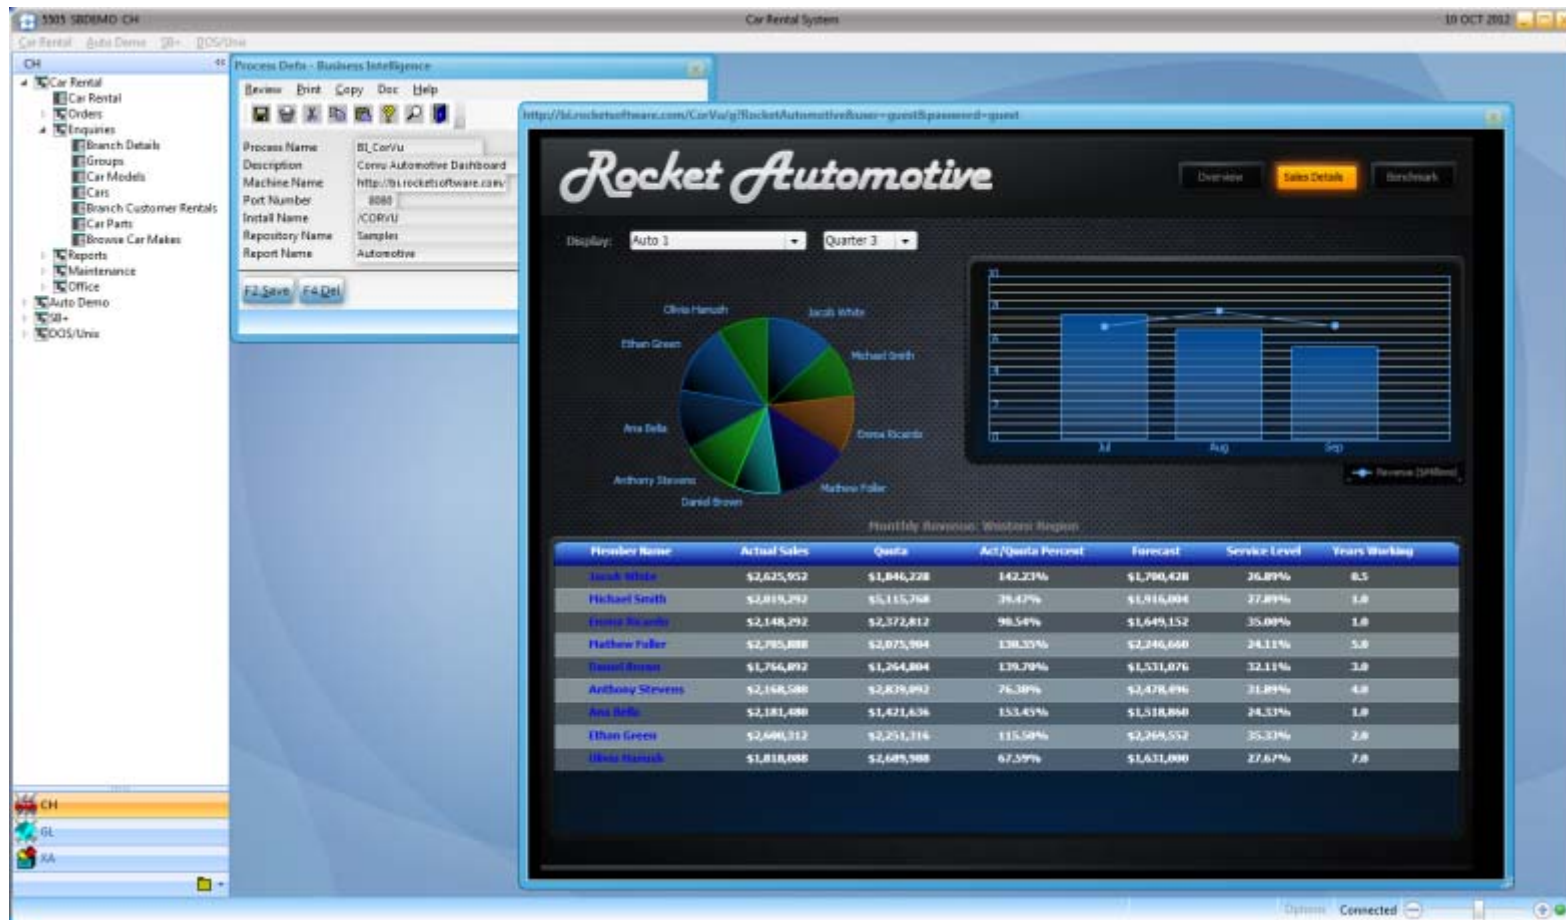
5505 SBDEMO CH

Car Rental System

10 OCT 2012

Car Rental Auto Demo SB+ DOS/Unix

CH

Car Rental
Car Rental
Orders
Enquiries
Branch Details
Groups
Car Models
Cars
Branch Customer Rentals
Car Parts
Browse Car Makes
Reports
Maintenance
Office
Auto Demo
SB+
DOS/Unix

Process Defn - Business Intelligence

Review Print Copy Doc Help

| Process Name | BI_CorVu |
|---|---|
| Description | Corvu Automotive Dashboard |
| Machine Name | http://bi.rocketsoftware.com/ |
| Port Number | 8080 |
| Install Name | /CORVU |
| Repository Name | Samples |
| Report Name | Automotive |

F2 Save F4 Del

http://bi.rocketsoftware.com/CorVu/g/RocketAutomotive&user=guest&password=guest

Rocket Automotive

Overview Sales Details Benchmark

Display: Auto 1 Quarter 3

Olivia Hanush
Jacob White
Ethan Green
Michael Smith
Ana Bella
Donna Ricardo
Anthony Stevens
Mathew Fuller
Daniel Brown

Jul Aug Sep

Revenue ($Millions)

Monthly Revenue: Western Region

| Member Name | Actual Sales | Quota | Act/Quota Percent | Forecast | Service Level | Years Working |
|---|---|---|---|---|---|---|
| Jacob White | $2,625,952 | $1,846,228 | 142.23% | $1,700,428 | 26.89% | 0.5 |
| Michael Smith | $2,019,292 | $5,115,768 | 39.47% | $1,916,004 | 27.89% | 1.0 |
| Donna Ricardo | $2,148,292 | $2,372,812 | 90.54% | $1,649,152 | 35.00% | 1.0 |
| Mathew Fuller | $2,705,888 | $2,075,904 | 130.35% | $2,246,660 | 24.11% | 5.0 |
| Daniel Brown | $1,766,892 | $1,264,804 | 139.70% | $1,531,076 | 32.11% | 3.0 |
| Anthony Stevens | $2,168,580 | $2,839,092 | 76.38% | $2,478,496 | 31.89% | 4.0 |
| Ana Bella | $2,181,480 | $1,421,636 | 153.45% | $1,518,860 | 24.33% | 1.0 |
| Ethan Green | $2,600,312 | $2,251,316 | 115.50% | $2,269,552 | 35.33% | 2.0 |
| Olivia Hanush | $1,818,088 | $2,689,988 | 67.59% | $1,631,000 | 27.67% | 7.0 |

CH
GL
XA

Options Connected